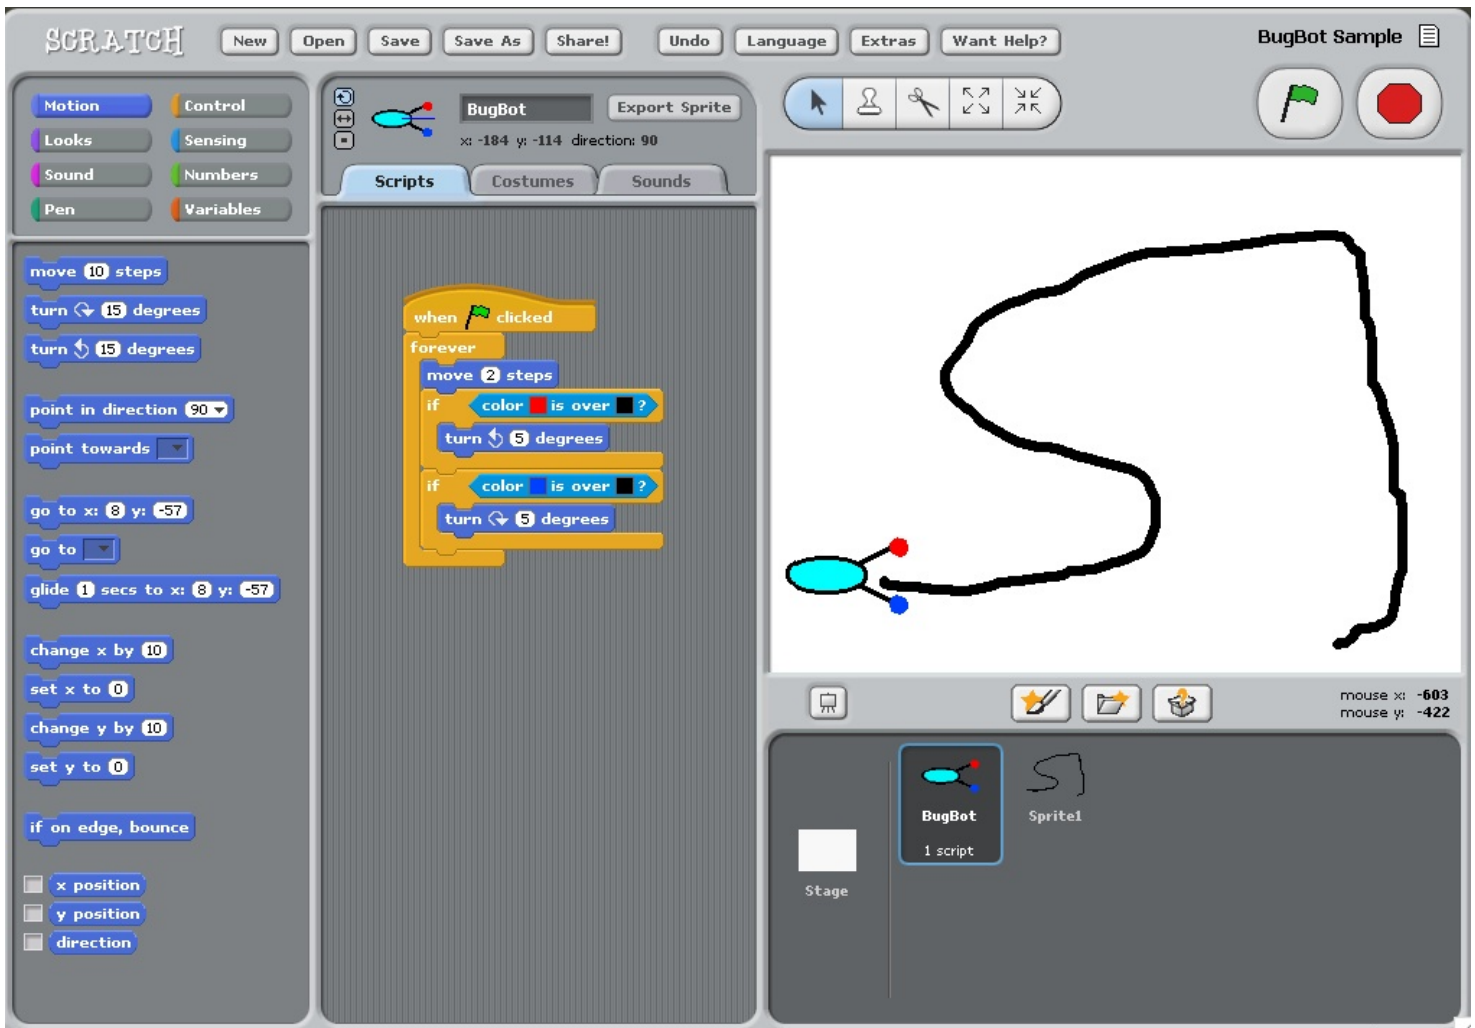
SCRATCH New Open Save Save As Share! Undo Language Extras Want Help? BugBot Sample

Motion
Control
Looks
Sensing
Sound
Numbers
Pen
Variables

move 10 steps
turn 15 degrees
turn 15 degrees
point in direction 90
point towards
go to x: 8 y: -57
go to
glide 1 secs to x: 8 y: -57
change x by 10
set x to 0
change y by 10
set y to 0
if on edge, bounce
x position
y position
direction

BugBot Export Sprite
x: -184 y: -114 direction: 90

Scripts Costumes Sounds

when clicked
forever
move 2 steps
if color is over ?
turn 5 degrees
if color is over ?
turn 5 degrees

mouse x: -603
mouse y: -422

Stage
BugBot
1 script
Sprite1